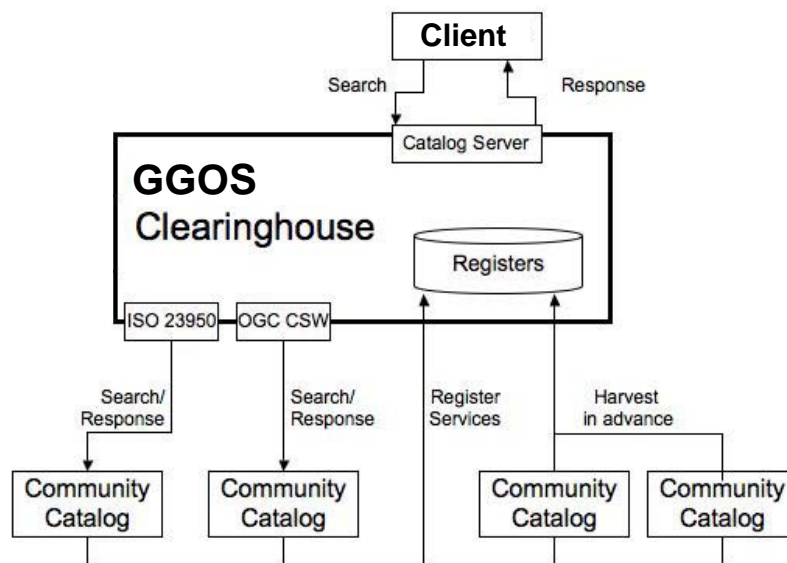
Client

Search

Response

Catalog Server

GGOS
Clearinghouse

Registers

ISO 23950

OGC CSW

Search/
Response

Search/
Response

Register
Services

Harvest
in advance

Community
Catalog

Community
Catalog

Community
Catalog

Community
Catalog